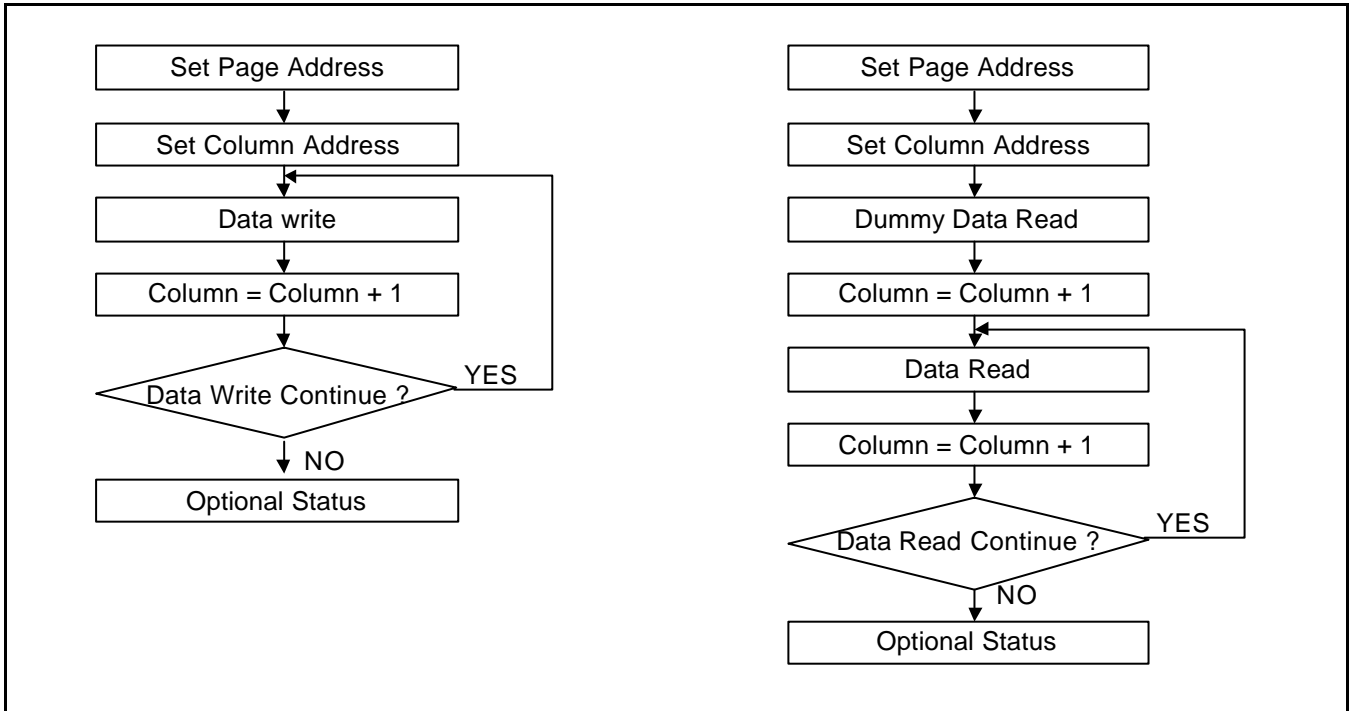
Set Page Address

Set Column Address

Data write

Column = Column + 1

Data Write Continue ?

YES

NO

Optional Status

Set Page Address

Set Column Address

Dummy Data Read

Column = Column + 1

Data Read

Column = Column + 1

Data Read Continue ?

YES

NO

Optional Status